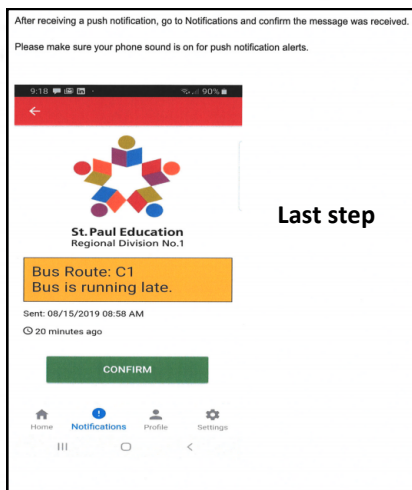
After receiving a push notification, go to Notifications and confirm the message was received.

Please make sure your phone sound is on for push notification alerts.

9:18 90%

St. Paul Education
Regional Division No.1

Last step

Bus Route: C1
Bus is running late.

Sent: 08/15/2019 08:58 AM

20 minutes ago

CONFIRM

Home Notifications Profile Settings